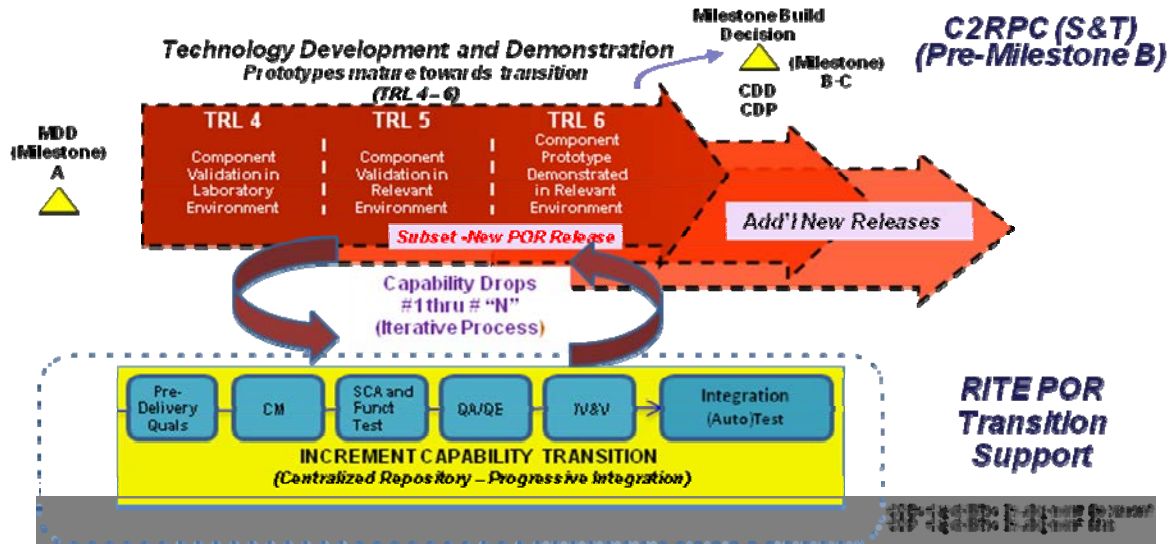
Technology Development and Demonstration
Prototypes mature towards transition
(TRL 4 – 6)

Milestone Build Decision

(Milestone) B-C

CDD
CDP

C2RPC (S&T)
(Pre-Milestone B)

MDD (Milestone) A

TRL 4
Component Validation in Laboratory Environment

TRL 5
Component Validation in Relevant Environment

TRL 6
Component Prototype Demonstrated in Relevant Environment

Add'l New Releases

Subset -New POR Release

Capability Drops
#1 thru # "N"
(Iterative Process)

Pre-Delivery Quals

CM

SCA and Funct Test

QA/QE

IV&V

Integration
(Auto)Test

INCREMENT CAPABILITY TRANSITION
(Centralized Repository – Progressive Integration)

RITE POR Transition Support

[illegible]
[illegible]